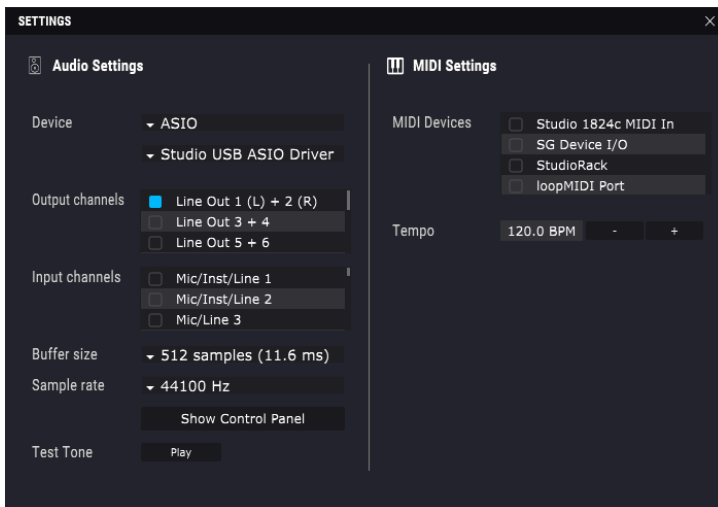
SETTINGS

Audio Settings

Device
ASIO
Studio USB ASIO Driver

Output channels
Line Out 1 (L) + 2 (R)
Line Out 3 + 4
Line Out 5 + 6

Input channels
Mic/Inst/Line 1
Mic/Inst/Line 2
Mic/Line 3

Buffer size
512 samples (11.6 ms)

Sample rate
44100 Hz

Show Control Panel

Test Tone
Play

MIDI Settings

MIDI Devices
Studio 1824c MIDI In
SG Device I/O
StudioRack
loopMIDI Port

Tempo
120.0 BPM
-
+